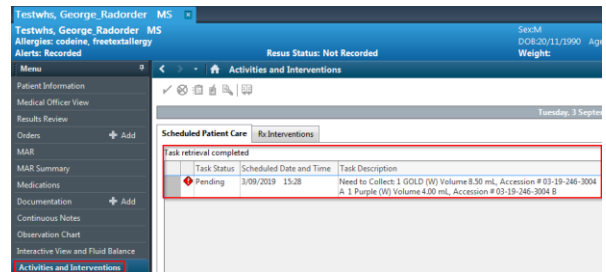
Testwhs, George_Radorder MS

Testwhs, George_Radorder MS
Allergies: codeine, freetextallergy
Alerts: Recorded
Resus Status: Not Recorded
Sex:M
DOB:20/11/1990 Age
Weight:

Menu
Patient Information
Medical Officer View
Results Review
Orders
Add
MAR
MAR Summary
Medications
Documentation
Add
Continuous Notes
Observation Chart
Interactive View and Fluid Balance
Activities and Interventions

Activities and Interventions

Tuesday, 3 Septe

Scheduled Patient Care
Rx Interventions

Task retrieval completed

| | Task Status | Scheduled Date and Time | Task Description |
|---|---|---|---|
| | Pending | 3/09/2019 15:28 | Need to Collect: 1 GOLD (W) Volume 8.50 mL, Accession # 03-19-246-3004 A 1 Purple (W) Volume 4.00 mL, Accession # 03-19-246-3004 B |